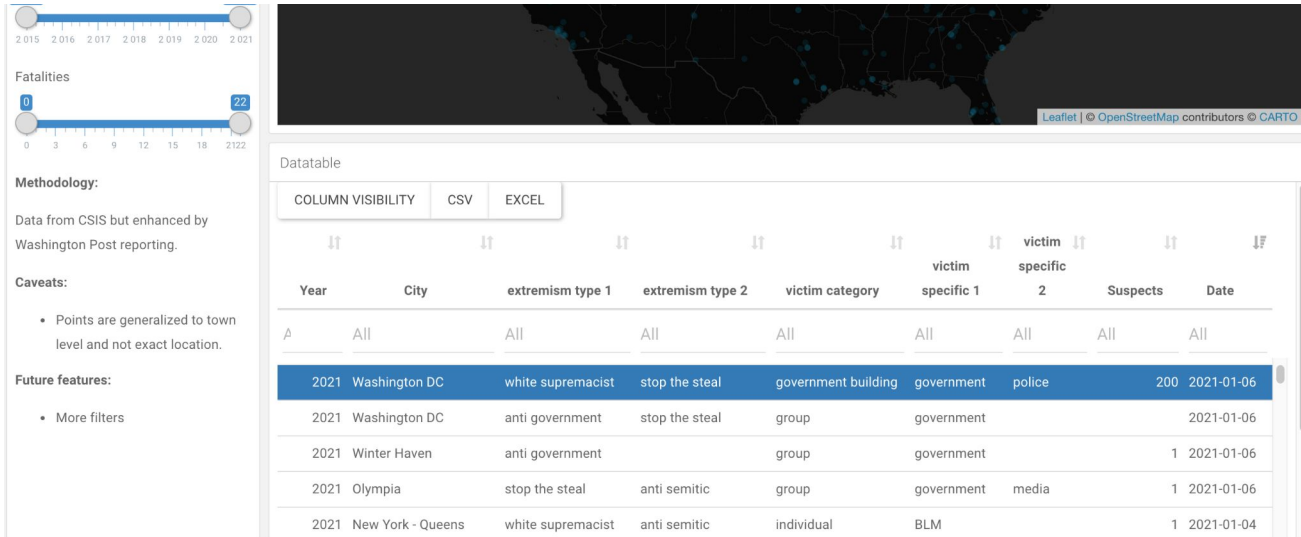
2015 2016 2017 2018 2019 2020 2021

Fatalities

0 22

0 3 6 9 12 15 18 2122

Methodology:

Data from CSIS but enhanced by Washington Post reporting.

Caveats:

• Points are generalized to town level and not exact location.

Future features:

• More filters

Leaflet | © OpenStreetMap contributors © CARTO

Datatable

COLUMN VISIBILITY CSV EXCEL

| Year | City | extremism type 1 | extremism type 2 | victim category | victim specific 1 | victim specific 2 | Suspects | Date |
|---|---|---|---|---|---|---|---|---|
| A | All | All | All | All | All | All | All | All |
| 2021 | Washington DC | white supremacist | stop the steal | government building | government | police | 200 | 2021-01-06 |
| 2021 | Washington DC | anti government | stop the steal | group | government | | | 2021-01-06 |
| 2021 | Winter Haven | anti government | | group | government | | 1 | 2021-01-06 |
| 2021 | Olympia | stop the steal | anti semitic | group | government | media | 1 | 2021-01-06 |
| 2021 | New York - Queens | white supremacist | anti semitic | individual | BLM | | 1 | 2021-01-04 |